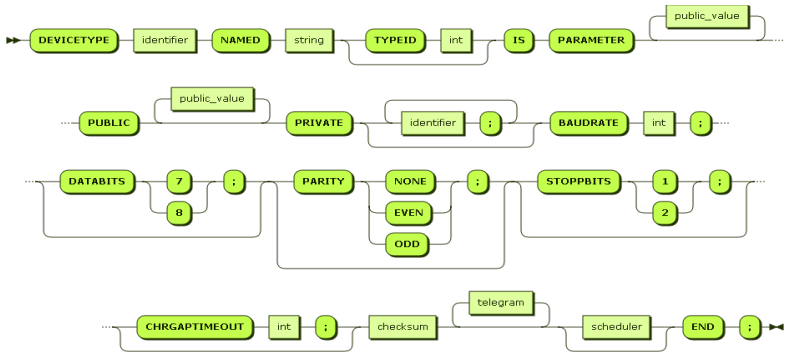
DEVICETYPE identifier NAMED string TYPEID int IS PARAMETER public_value

PUBLIC public_value PRIVATE identifier ; BAUDRATE int ;

DATABITS 7 8 ; PARITY NONE EVEN ODD ; STOPPBITS 1 2 ;

CHRGAPTIMEOUT int ; checksum telegram scheduler END ;